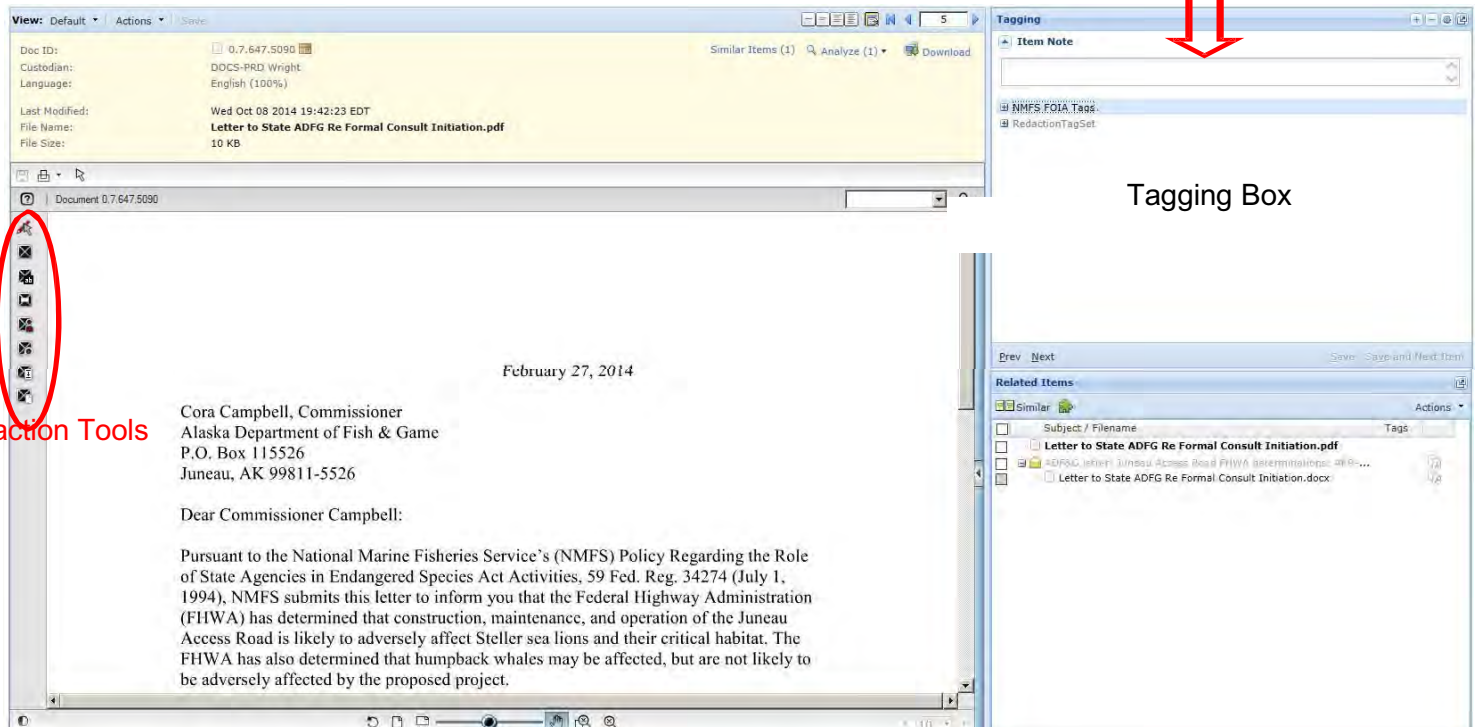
View: Default ▾ Actions ▾ Save

5

Doc ID: 0.7.647.5090
Custodian: DOCS-PRD Wright
Language: English (100%)

Last Modified: Wed Oct 08 2014 19:42:23 EDT
File Name: Letter to State ADFG Re Formal Consult Initiation.pdf
File Size: 10 KB

Similar Items (1) Analyze (1) ▾ Download

Document 0.7.647.5090

action Tools

February 27, 2014

Cora Campbell, Commissioner
Alaska Department of Fish & Game
P.O. Box 115526
Juneau, AK 99811-5526

Dear Commissioner Campbell:

Pursuant to the National Marine Fisheries Service's (NMFS) Policy Regarding the Role of State Agencies in Endangered Species Act Activities, 59 Fed. Reg. 34274 (July 1, 1994), NMFS submits this letter to inform you that the Federal Highway Administration (FHWA) has determined that construction, maintenance, and operation of the Juneau Access Road is likely to adversely affect Steller sea lions and their critical habitat. The FHWA has also determined that humpback whales may be affected, but are not likely to be adversely affected by the proposed project.

Tagging

Item Note

NMFS FOIA Tags
RedactionTagSet

Tagging Box

Prev Next Save Save and Next Item

Related Items

Similar

Actions ▾

Subject / Filename Tags

Letter to State ADFG Re Formal Consult Initiation.pdf
ADF&G letter: Juneau Access Road FHWA determinations: AKR-...
Letter to State ADFG Re Formal Consult Initiation.docx